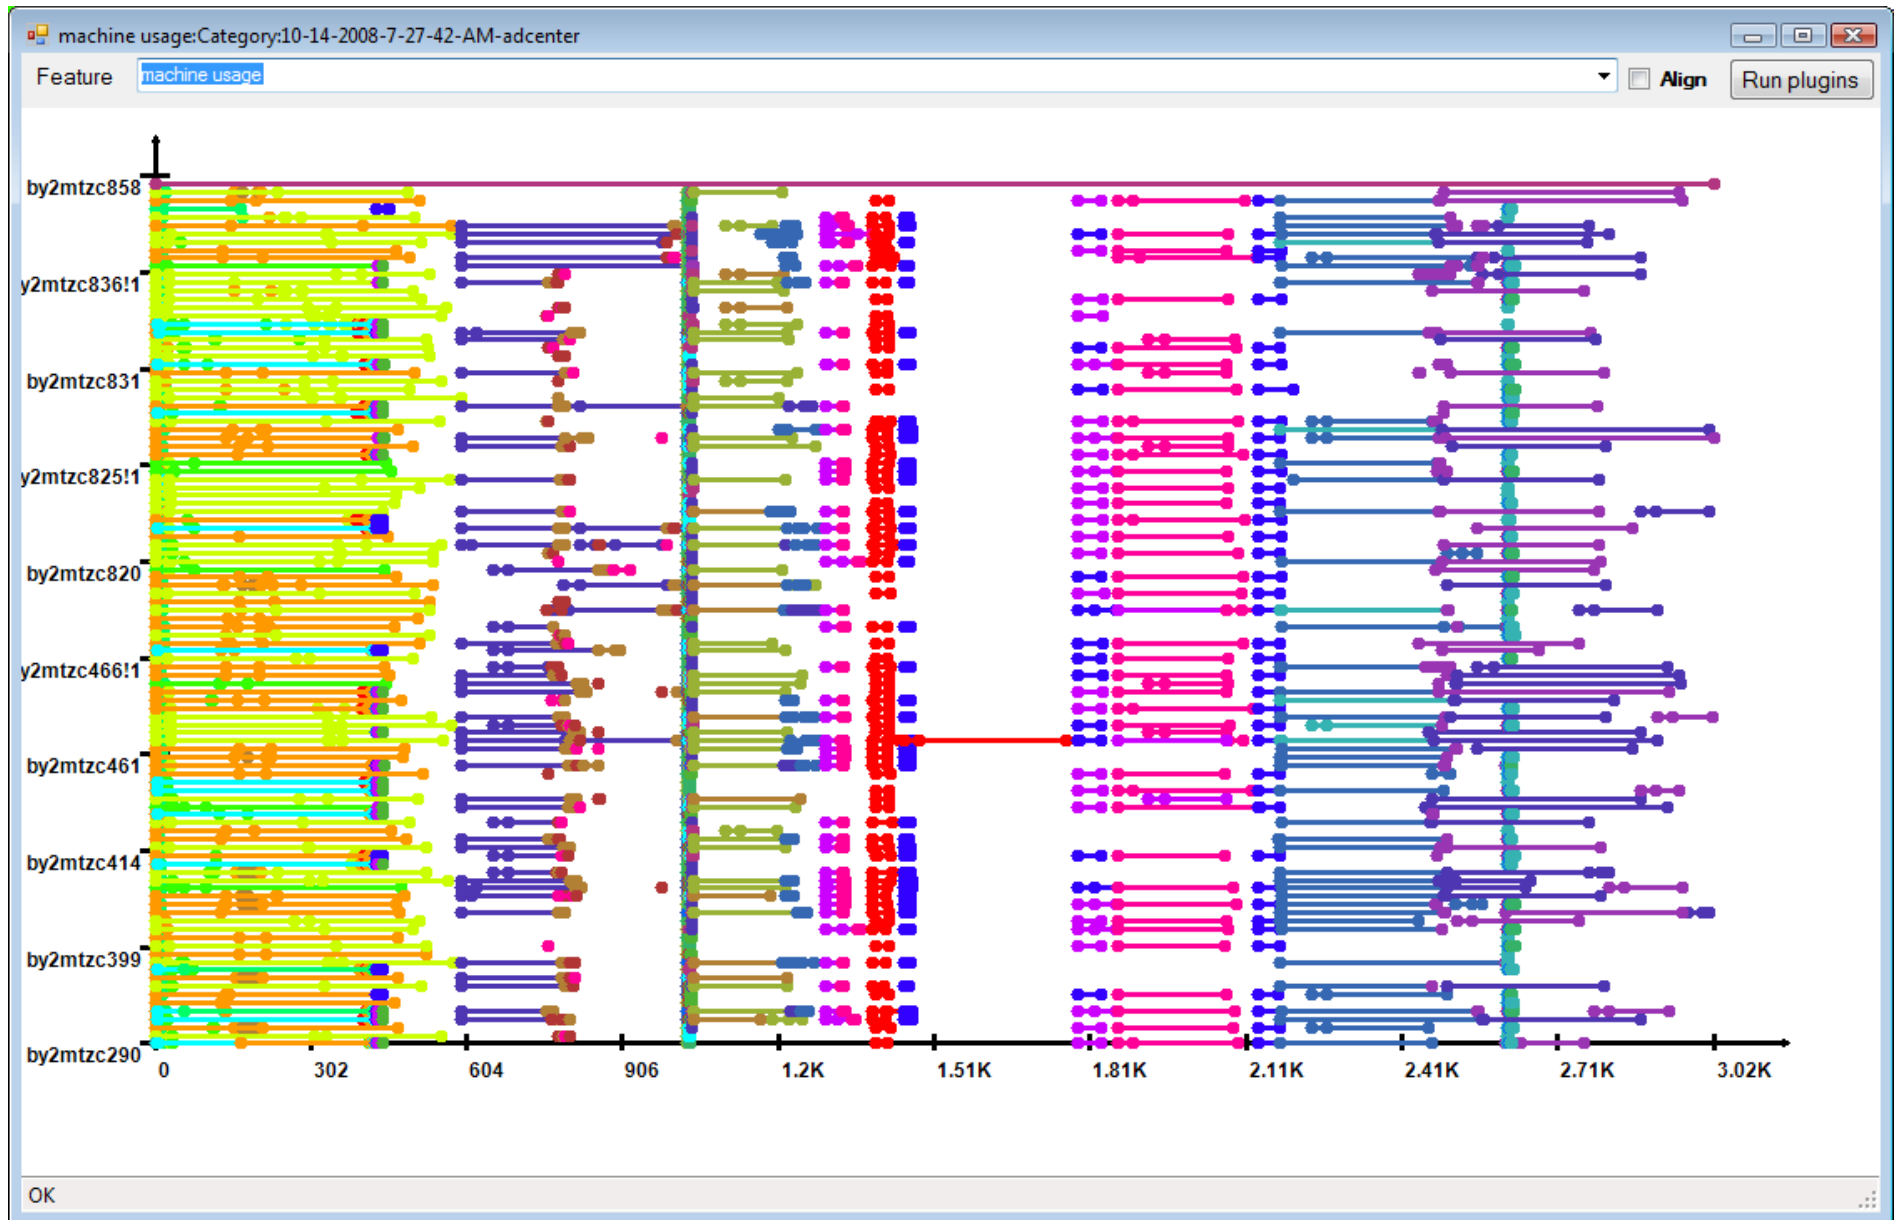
machine usage:Category:10-14-2008-7-27-42-AM-adcenter

Feature machine usage Align Run plugins

by2mtzc858
y2mtzc836!1
by2mtzc831
y2mtzc825!1
by2mtzc820
y2mtzc466!1
by2mtzc461
by2mtzc414
by2mtzc399
by2mtzc290

0 302 604 906 1.2K 1.51K 1.81K 2.11K 2.41K 2.71K 3.02K

OK